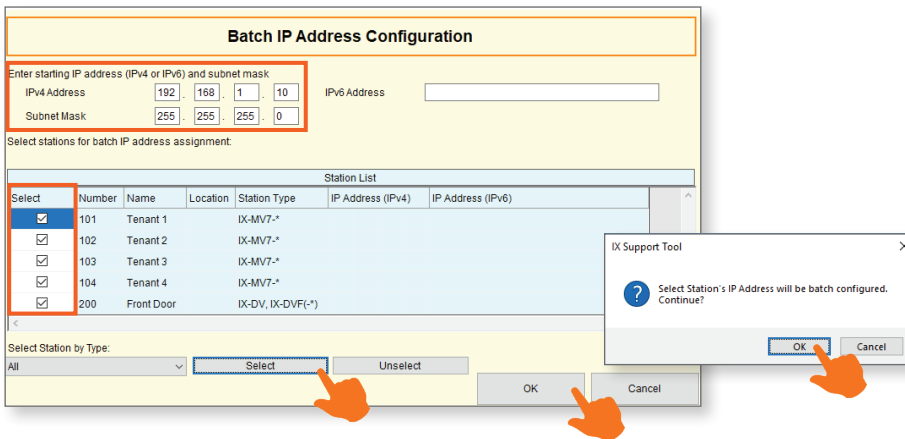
Batch IP Address Configuration

Enter starting IP address (IPv4 or IPv6) and subnet mask

IPv4 Address 192 . 168 . 1 . 10

IPv6 Address

Subnet Mask 255 . 255 . 255 . 0

Select stations for batch IP address assignment:

Station List

| Select | Number | Name | Location | Station Type | IP Address (IPv4) | IP Address (IPv6) |
|---|---|---|---|---|---|---|
| ☑ | 101 | Tenant 1 | | IX-MV7-* | | |
| ☑ | 102 | Tenant 2 | | IX-MV7-* | | |
| ☑ | 103 | Tenant 3 | | IX-MV7-* | | |
| ☑ | 104 | Tenant 4 | | IX-MV7-* | | |
| ☑ | 200 | Front Door | | IX-DV, IX-DVF(-*) | | |

Select Station by Type:

All

Select

Unselect

OK

Cancel

IX Support Tool

Select Station's IP Address will be batch configured. Continue?

OK

Cancel